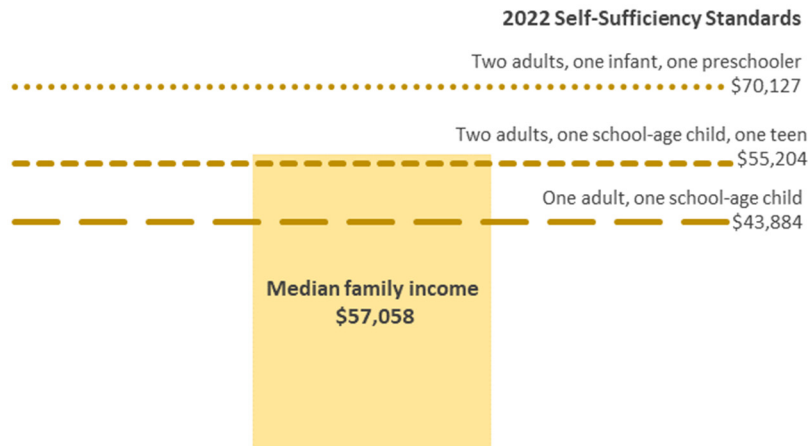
2022 Self-Sufficiency Standards

Two adults, one infant, one preschooler
$70,127

Two adults, one school-age child, one teen
$55,204

One adult, one school-age child
$43,884

Median family income
$57,058